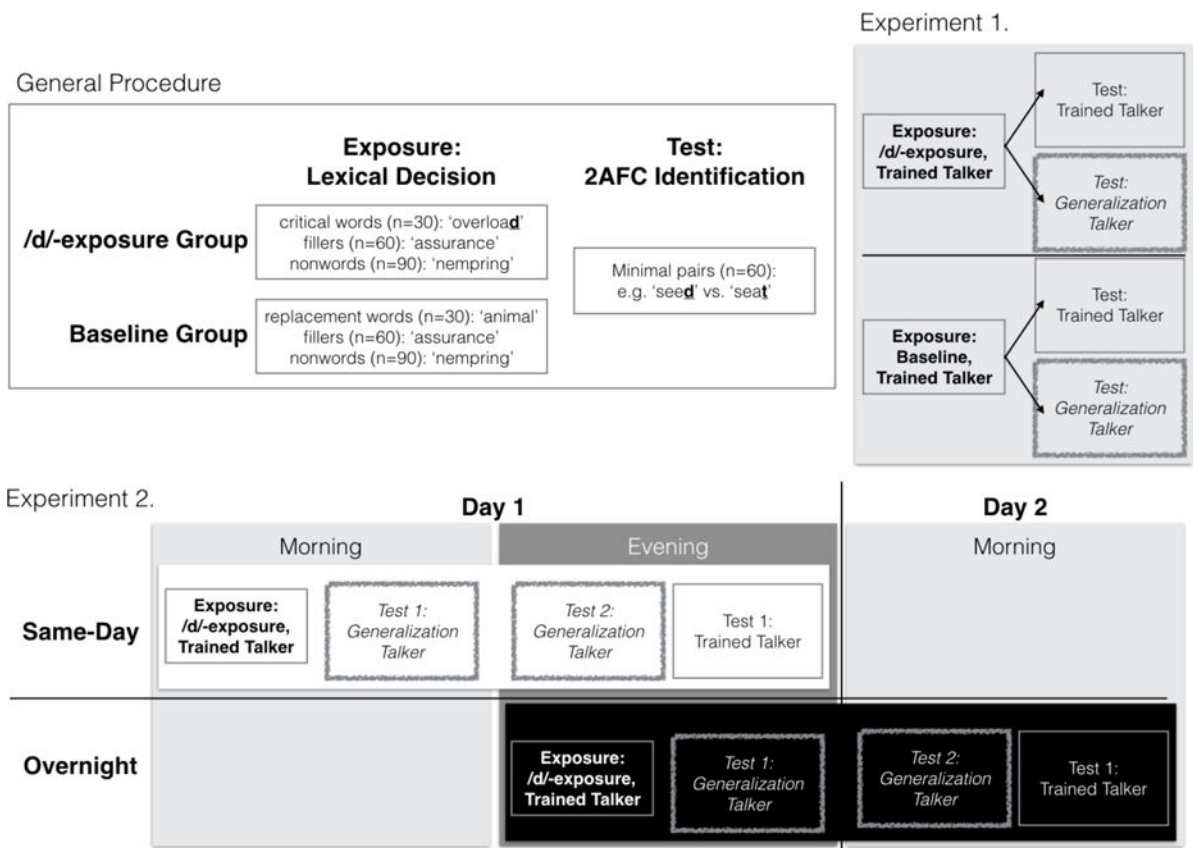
Experiment 1.

General Procedure

Exposure:
Lexical Decision

Test:
2AFC Identification

/d/-exposure Group

critical words (n=30): 'overload'
fillers (n=60): 'assurance'
nonwords (n=90): 'nempring'

Minimal pairs (n=60):
e.g. 'seed' vs. 'seat'

Baseline Group

replacement words (n=30): 'animal'
fillers (n=60): 'assurance'
nonwords (n=90): 'nempring'

Exposure:
/d/-exposure,
Trained Talker

Test:
Trained Talker

Test:
Generalization
Talker

Exposure:
Baseline,
Trained Talker

Test:
Trained Talker

Test:
Generalization
Talker

Experiment 2.

Day 1

Day 2

Morning

Evening

Morning

Same-Day

Exposure:
/d/-exposure,
Trained Talker

Test 1:
Generalization
Talker

Test 2:
Generalization
Talker

Test 1:
Trained Talker

Overnight

Exposure:
/d/-exposure,
Trained Talker

Test 1:
Generalization
Talker

Test 2:
Generalization
Talker

Test 1:
Trained Talker